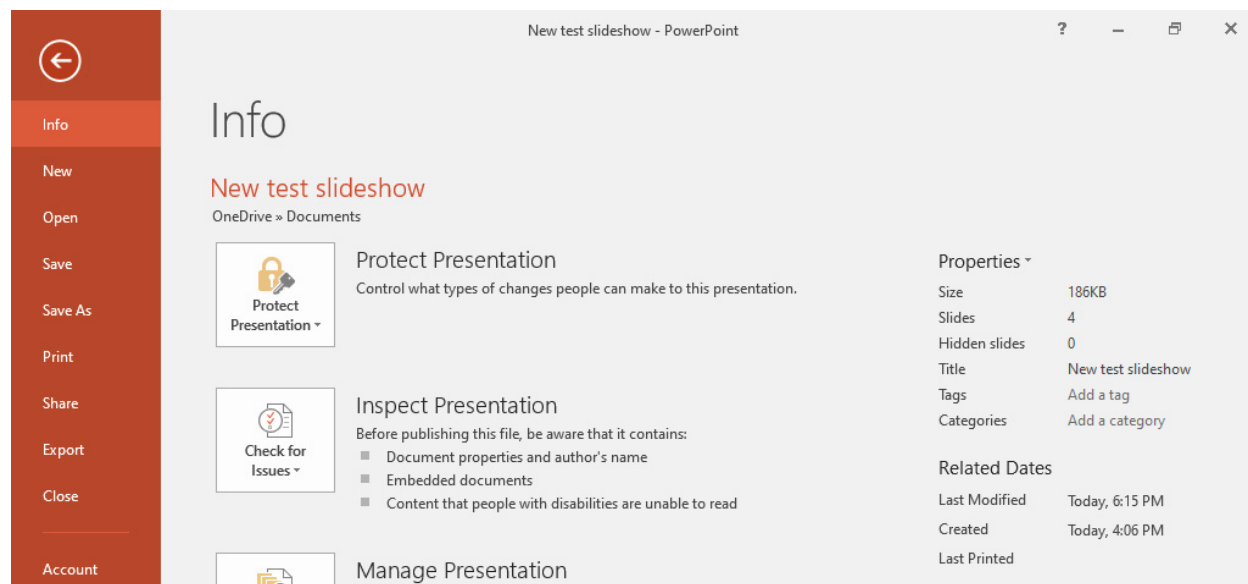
New test slideshow - PowerPoint

?

Info
New
Open
Save
Save As
Print
Share
Export
Close
Account

Info

New test slideshow
OneDrive » Documents

Protect Presentation

Protect Presentation
Control what types of changes people can make to this presentation.

Check for Issues

Inspect Presentation
Before publishing this file, be aware that it contains:
- Document properties and author's name
- Embedded documents
- Content that people with disabilities are unable to read

Manage Presentation

Properties

| | |
|---|---|
| Size | 186KB |
| Slides | 4 |
| Hidden slides | 0 |
| Title | New test slideshow |
| Tags | Add a tag |
| Categories | Add a category |

Related Dates

| | |
|---|---|
| Last Modified | Today, 6:15 PM |
| Created | Today, 4:06 PM |
| Last Printed | |